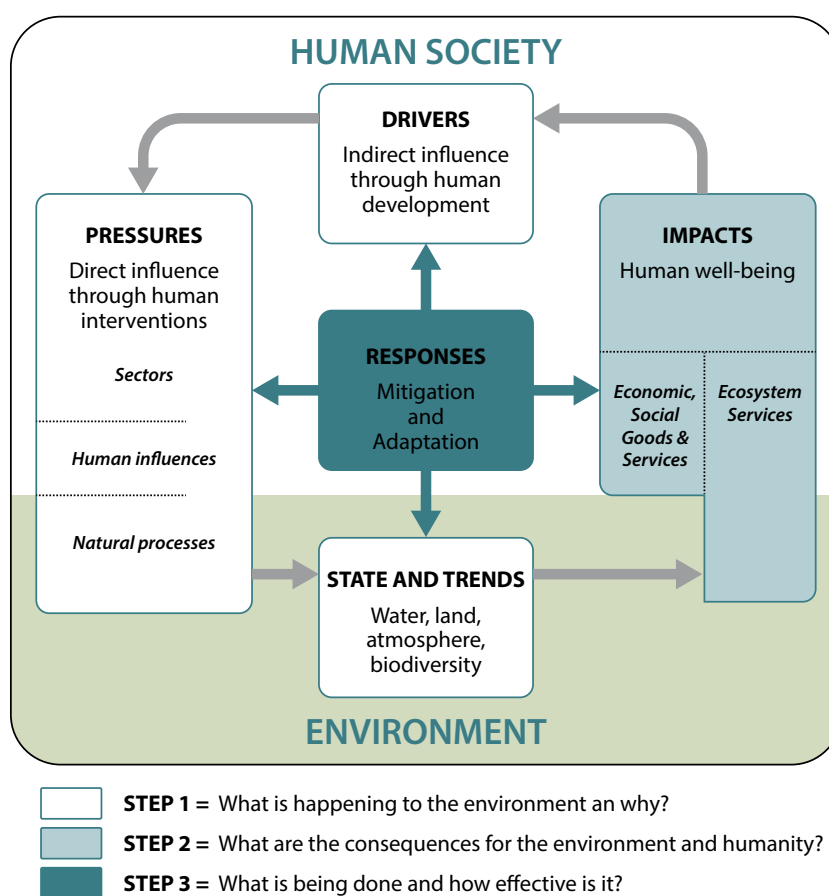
HUMAN SOCIETY

DRIVERS
Indirect influence through human development

PRESSURES
Direct influence through human interventions

Sectors

Human influences

Natural processes

RESPONSES
Mitigation and Adaptation

IMPACTS
Human well-being

Economic, Social Goods & Services

Ecosystem Services

STATE AND TRENDS
Water, land, atmosphere, biodiversity

ENVIRONMENT

STEP 1 = What is happening to the environment an why?

STEP 2 = What are the consequences for the environment and humanity?

STEP 3 = What is being done and how effective is it?